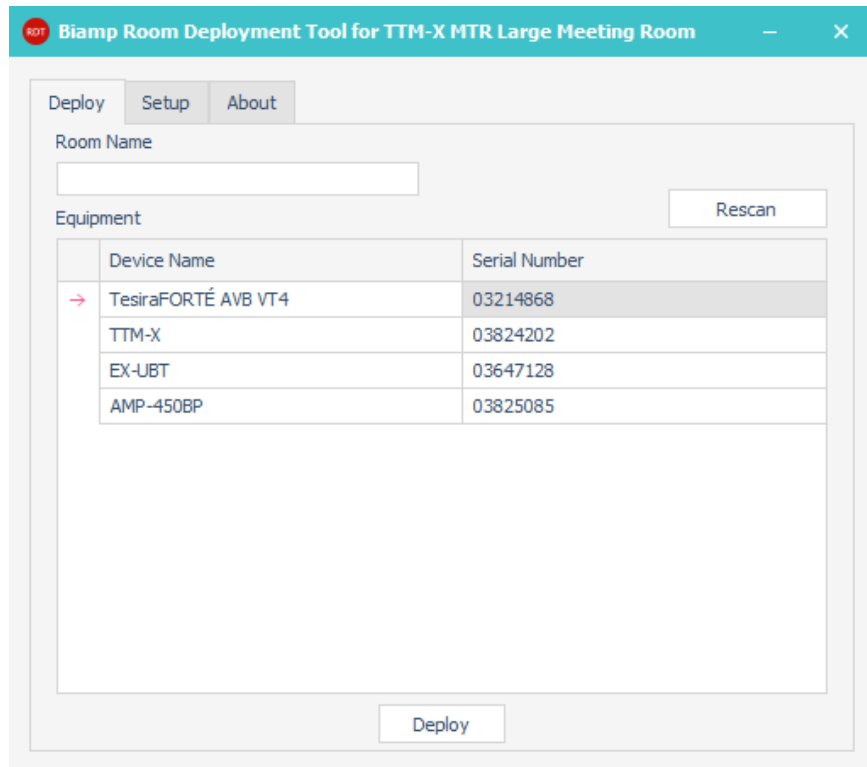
RDT Biamp Room Deployment Tool for TTM-X MTR Large Meeting Room

Deploy Setup About

Room Name

Equipment

Rescan

| | Device Name | Serial Number |
|---|---|---|
| → | TesiraFORTÉ AVB VT4 | 03214868 |
| | TTM-X | 03824202 |
| | EX-UBT | 03647128 |
| | AMP-450BP | 03825085 |

Deploy